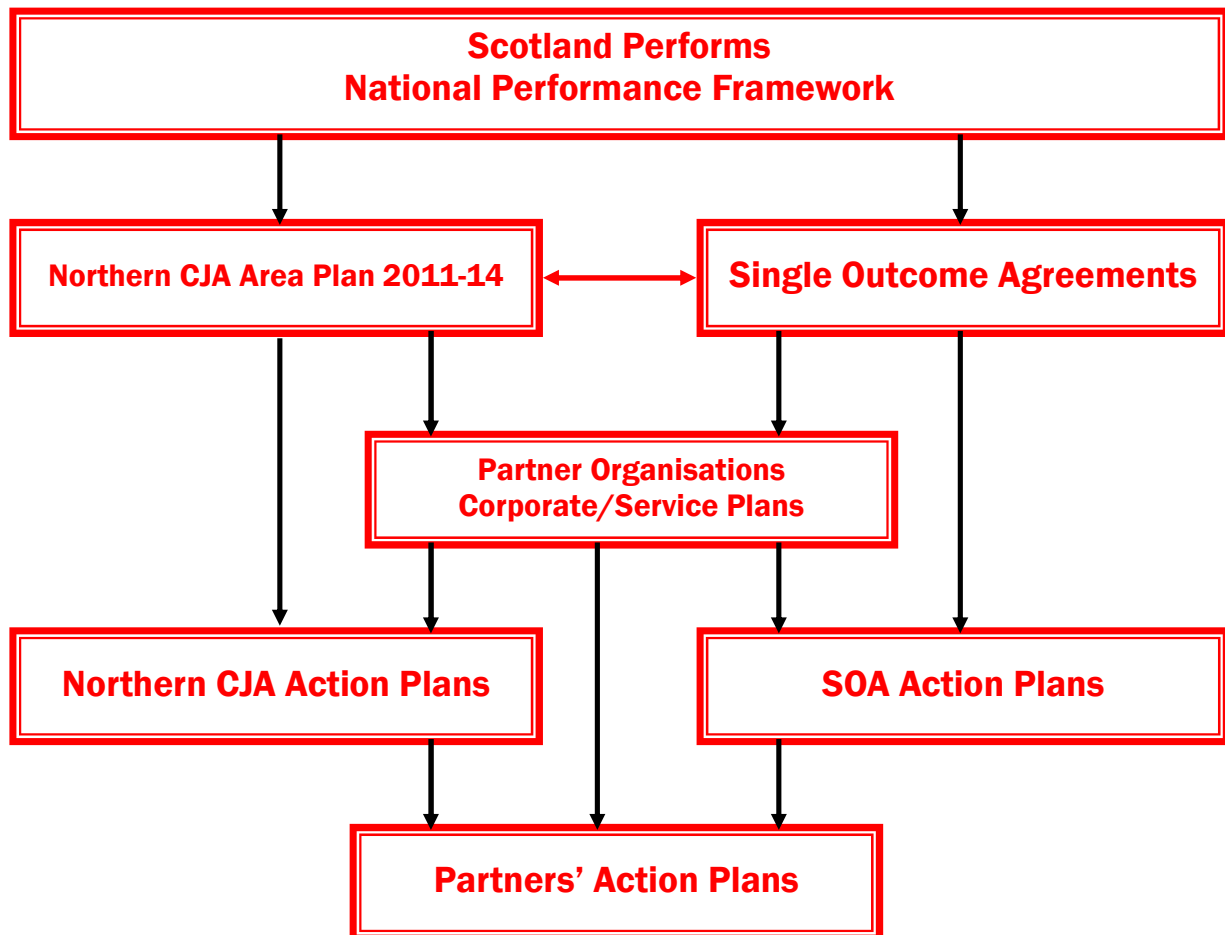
Scotland Performs
National Performance Framework

Northern CJA Area Plan 2011-14

Single Outcome Agreements

Partner Organisations
Corporate/Service Plans

Northern CJA Action Plans

SOA Action Plans

Partners' Action Plans